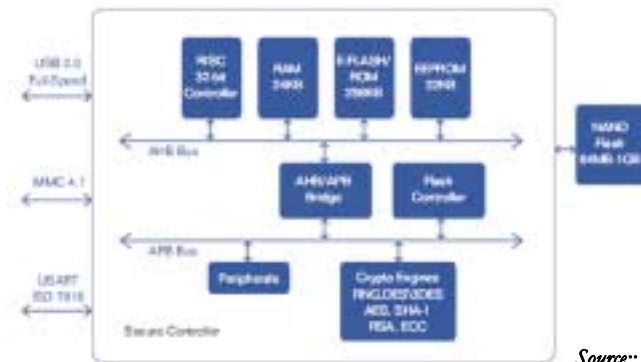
USB 2.0 Full Speed

MMC 4.1

USART ISO 7816

RISC 32-bit Controller

RAM 24KB

E-FLASH/ ROM 256KB

EEPROM 32KB

AHB Bus

AHB/APB Bridge

Flash Controller

APB Bus

Peripherals

Crypto Engines RNG,DES/3DES, AES, SHA-1 RSA, ECC

Secure Controller

NAND Flash 64MB-1GB

Source: